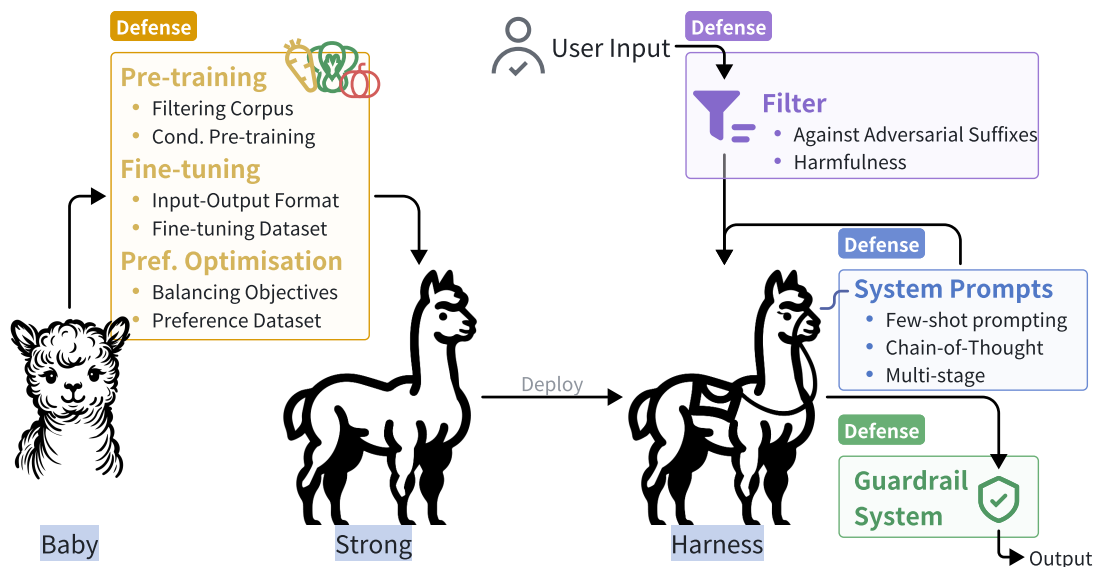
Defense

Pre-training
- Filtering Corpus
- Cond. Pre-training

Fine-tuning
- Input-Output Format
- Fine-tuning Dataset

Pref. Optimisation
- Balancing Objectives
- Preference Dataset

User Input

Defense

Filter
- Against Adversarial Suffixes
- Harmfulness

Defense

System Prompts
- Few-shot prompting
- Chain-of-Thought
- Multi-stage

Deploy

Defense

Guardrail System

Baby

Strong

Harness

Output